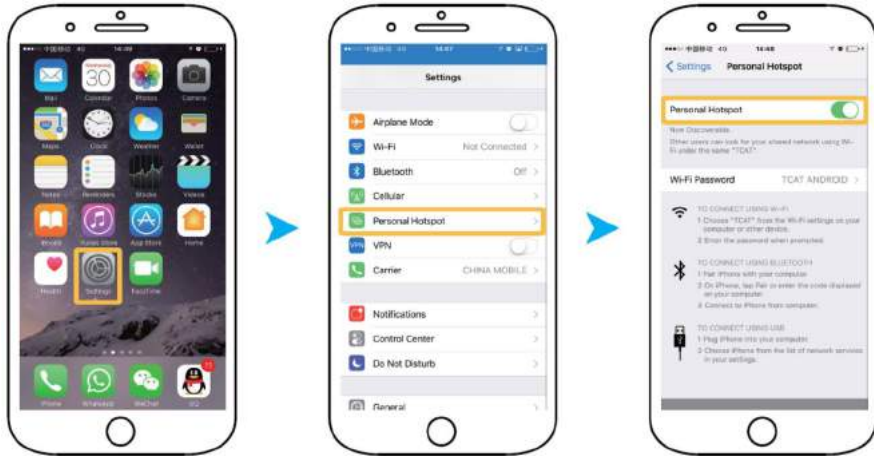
14:49

Mail Calendar Photos Camera

30

Maps Clock Weather Wallet

Notes Reminders Stocks Videos

iBooks iTunes Store App Store Home

Health Settings FaceTime

Phone WhatsApp WeChat QQ

14:47

Settings

Airplane Mode

Wi-Fi Not Connected

Bluetooth Off

Cellular

Personal Hotspot

VPN

Carrier CHINA MOBILE

Notifications

Control Center

Do Not Disturb

General

14:48

< Settings Personal Hotspot

Personal Hotspot

Now Discoverable.

Other users can look for your shared network using Wi-Fi under the same "TCAT".

Wi-Fi Password TCAT ANDROID >

TO CONNECT USING WI-FI

1 Choose "TCAT" from the Wi-Fi settings on your computer or other device.

2 Enter the password when prompted.

TO CONNECT USING BLUETOOTH

1 Pair iPhone with your computer.

2 On iPhone, tap Pair or enter the code displayed on your computer.

3 Connect to iPhone from computer.

TO CONNECT USING USB

1 Plug iPhone into your computer.

2 Choose iPhone from the list of network services in your settings.